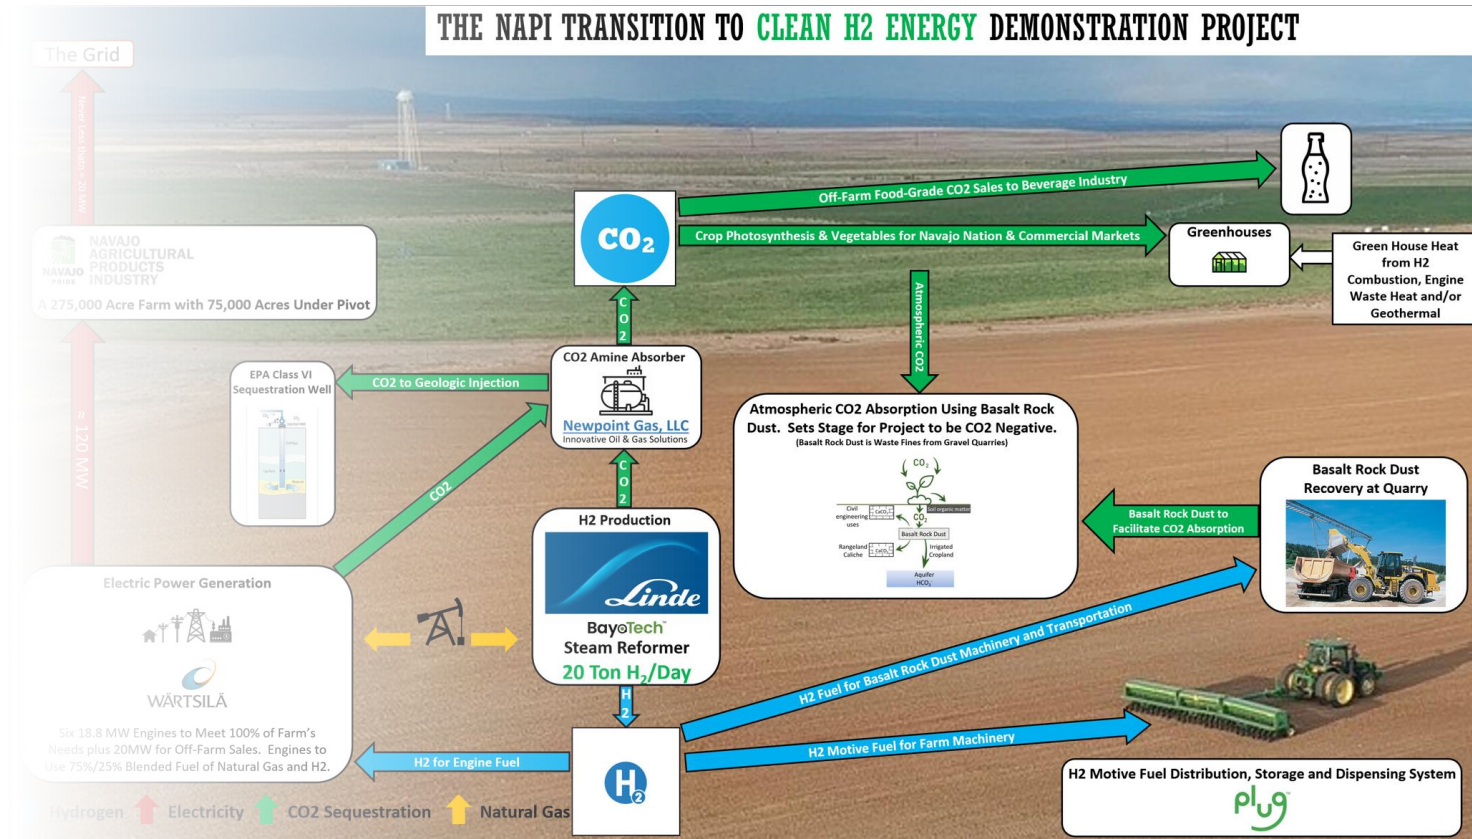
THE NAPI TRANSITION TO CLEAN H2 ENERGY DEMONSTRATION PROJECT

The Grid

Never Less than = 20 MW

NAVAJO AGRICULTURAL PRODUCTS INDUSTRY

NAVAJO PRIDE

A 275,000 Acre Farm with 75,000 Acres Under Pivot

≈ 120 MW

$CO_2$

Off-Farm Food-Grade CO2 Sales to Beverage Industry

Crop Photosynthesis & Vegetables for Navajo Nation & Commercial Markets

Greenhouses

Green House Heat from H2 Combustion, Engine Waste Heat and/or Geothermal

Atmospheric CO2

CO2

CO2 Amine Absorber

Newpoint Gas, LLC
Innovative Oil & Gas Solutions

EPA Class VI Sequestration Well

CO2 to Geologic Injection

CO2

Atmospheric CO2 Absorption Using Basalt Rock Dust. Sets Stage for Project to be CO2 Negative.
(Basalt Rock Dust is Waste Fines from Gravel Quarries)

$CO_2$
Civil engineering uses
Soil organic matter
$CO_2$
Basalt Rock Dust
Rangeland Caliche
Irrigated Cropland
Aquifer
$HCO_3$

Basalt Rock Dust Recovery at Quarry

Basalt Rock Dust to Facilitate CO2 Absorption

CO2

H2 Production

Linde

BayoTech
Steam Reformer
20 Ton $H_2$/Day

Electric Power Generation

WÄRTSILÄ

Six 18.8 MW Engines to Meet 100% of Farm's Needs plus 20MW for Off-Farm Sales. Engines to Use 75%/25% Blended Fuel of Natural Gas and H2.

H2

H2 Fuel for Basalt Rock Dust Machinery and Transportation

H2 Motive Fuel for Farm Machinery

H2 for Engine Fuel

$H_2$

H2 Motive Fuel Distribution, Storage and Dispensing System

plug

Hydrogen Electricity CO2 Sequestration Natural Gas